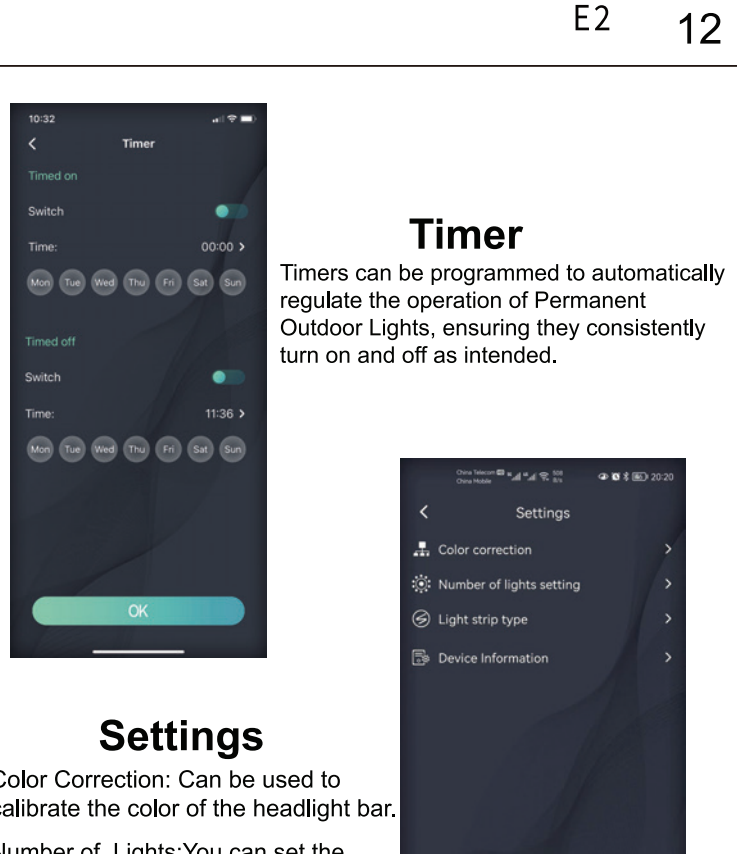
E2 12

10:32

Timer

Timed on

Switch

Time: 00:00 >

Mon Tue Wed Thu Fri Sat Sun

Timed off

Switch

Time: 11:36 >

Mon Tue Wed Thu Fri Sat Sun

OK

Timer

Timers can be programmed to automatically regulate the operation of Permanent Outdoor Lights, ensuring they consistently turn on and off as intended.

China Telecom China Mobile 20:20

Settings

Color correction >

Number of lights setting >

Light strip type >

Device Information >

Settings

Color Correction: Can be used to calibrate the color of the headlight bar.

Number of Lights:You can set the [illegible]